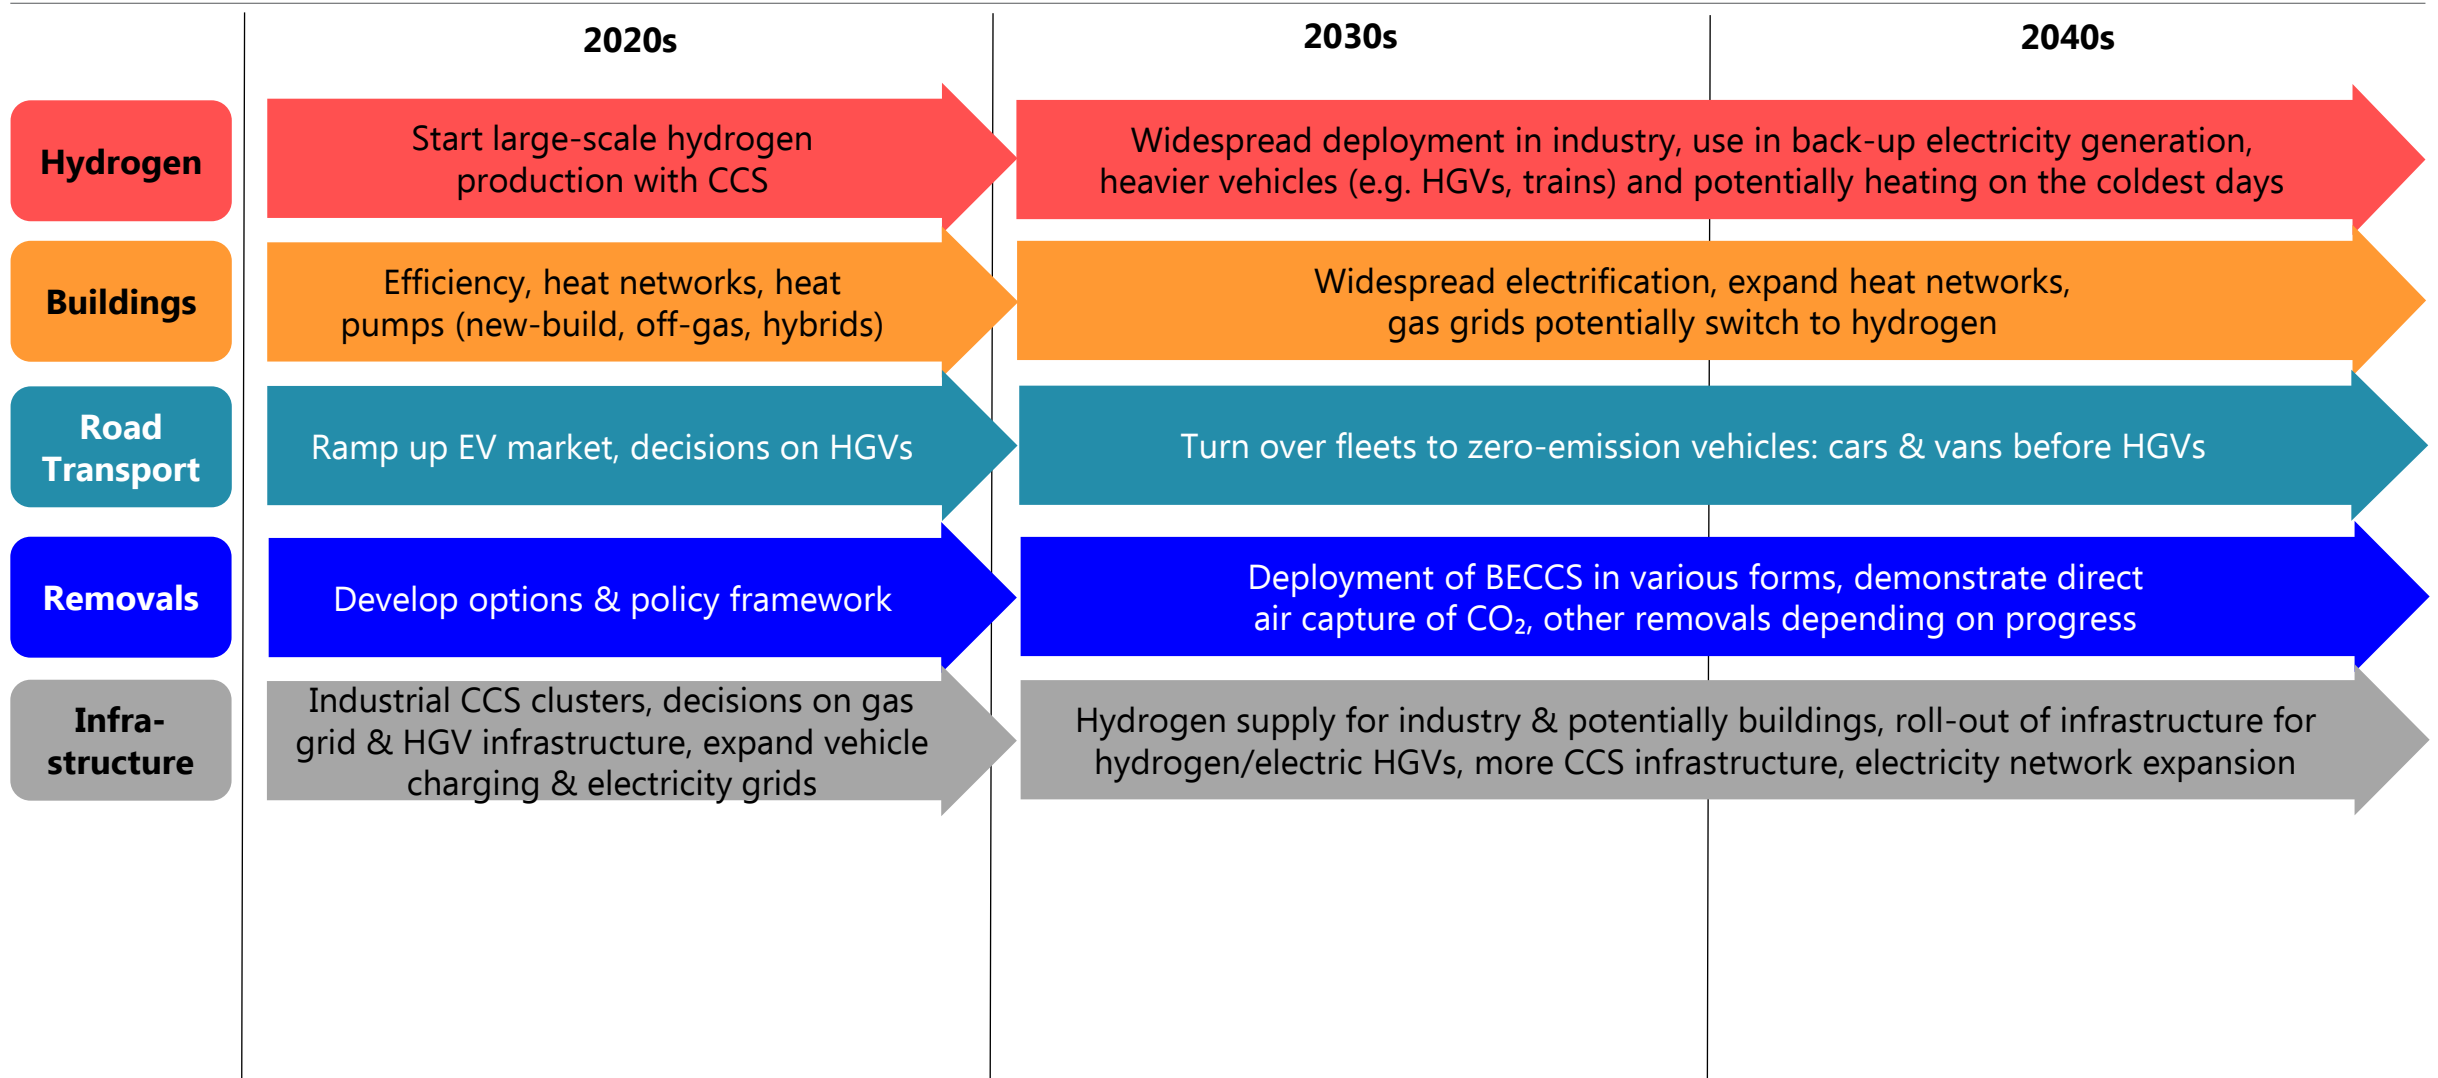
2020s

2030s

2040s

Hydrogen

Start large-scale hydrogen production with CCS

Widespread deployment in industry, use in back-up electricity generation, heavier vehicles (e.g. HGVs, trains) and potentially heating on the coldest days

Buildings

Efficiency, heat networks, heat pumps (new-build, off-gas, hybrids)

Widespread electrification, expand heat networks, gas grids potentially switch to hydrogen

Road Transport

Ramp up EV market, decisions on HGVs

Turn over fleets to zero-emission vehicles: cars & vans before HGVs

Removals

Develop options & policy framework

Deployment of BECCS in various forms, demonstrate direct air capture of $CO_2$, other removals depending on progress

Infra-structure

Industrial CCS clusters, decisions on gas grid & HGV infrastructure, expand vehicle charging & electricity grids

Hydrogen supply for industry & potentially buildings, roll-out of infrastructure for hydrogen/electric HGVs, more CCS infrastructure, electricity network expansion